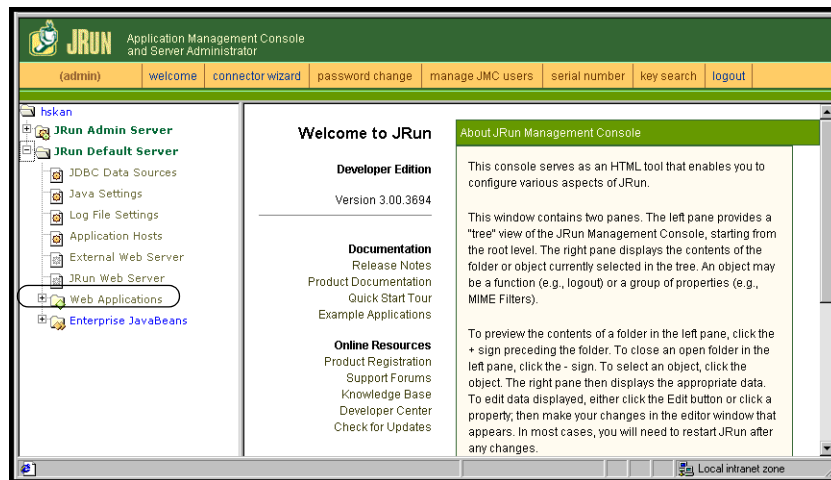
JRUN Application Management Console and Server Administrator

(admin) | welcome | connector wizard | password change | manage JMC users | serial number | key search | logout

hskan
JRun Admin Server
JRun Default Server
JDBC Data Sources
Java Settings
Log File Settings
Application Hosts
External Web Server
JRun Web Server
Web Applications
Enterprise JavaBeans

Welcome to JRun

Developer Edition

Version 3.00.3694

Documentation
Release Notes
Product Documentation
Quick Start Tour
Example Applications

Online Resources
Product Registration
Support Forums
Knowledge Base
Developer Center
Check for Updates

About JRun Management Console

This console serves as an HTML tool that enables you to configure various aspects of JRun.

This window contains two panes. The left pane provides a "tree" view of the JRun Management Console, starting from the root level. The right pane displays the contents of the folder or object currently selected in the tree. An object may be a function (e.g., logout) or a group of properties (e.g., MIME Filters).

To preview the contents of a folder in the left pane, click the + sign preceding the folder. To close an open folder in the left pane, click the - sign. To select an object, click the object. The right pane then displays the appropriate data. To edit data displayed, either click the Edit button or click a property; then make your changes in the editor window that appears. In most cases, you will need to restart JRun after any changes.

Local intranet zone